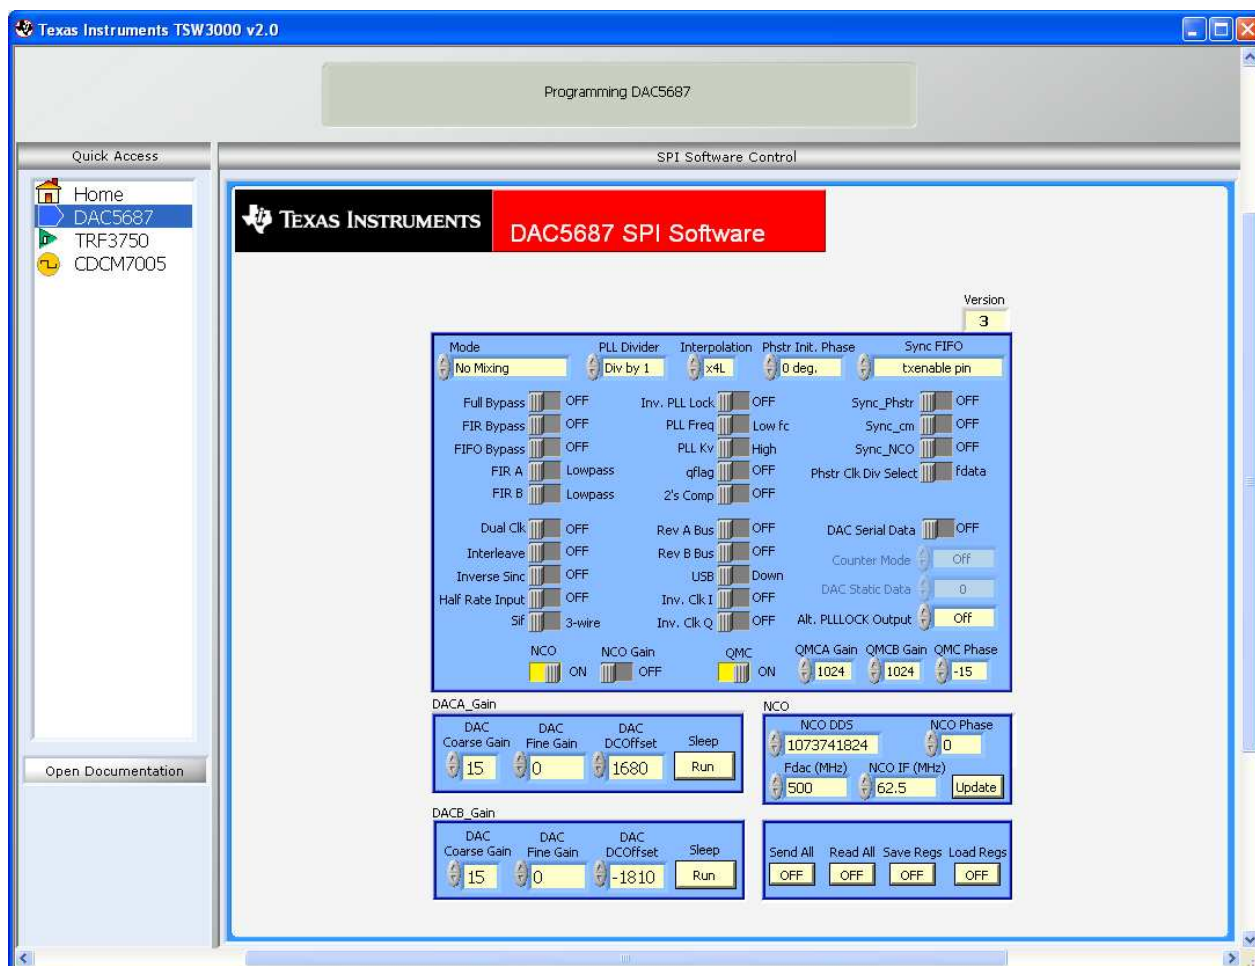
Texas Instruments TSW3000 v2.0

Programming DAC5687

Quick Access

SPI Software Control

Home
DAC5687
TRF3750
CDCM7005

Open Documentation

TEXAS INSTRUMENTS

DAC5687 SPI Software

Version
3

Mode
No Mixing

PLL Divider
Div by 1

Interpolation
x4L

Phstr Init. Phase
0 deg.

Sync FIFO
txenable pin

Full Bypass OFF
FIR Bypass OFF
FIFO Bypass OFF
FIR A Lowpass
FIR B Lowpass

Inv. PLL Lock OFF
PLL Freq Low fc
PLL Kv High
qflag OFF
2's Comp OFF

Sync_Phstr OFF
Sync_cm OFF
Sync_NCO OFF
Phstr Clk Div Select fdata

Dual Clk OFF
Interleave OFF
Inverse Sinc OFF
Half Rate Input OFF
Sif 3-wire

Rev A Bus OFF
Rev B Bus OFF
USB Down
Inv. Clk I OFF
Inv. Clk Q OFF

DAC Serial Data OFF
Counter Mode Off
DAC Static Data 0
Alt. PLLLOCK Output Off

NCO ON
NCO Gain OFF
QMC ON

QMCA Gain 1024
QMCB Gain 1024
QMC Phase -15

DACA_Gain
DAC Coarse Gain 15
DAC Fine Gain 0
DAC DCOffset 1680
Sleep
Run

NCO
NCO DDS 1073741824
NCO Phase 0
Fdac (MHz) 500
NCO IF (MHz) 62.5
Update

DACB_Gain
DAC Coarse Gain 15
DAC Fine Gain 0
DAC DCOffset -1810
Sleep
Run

Send All OFF
Read All OFF
Save Regs OFF
Load Regs OFF